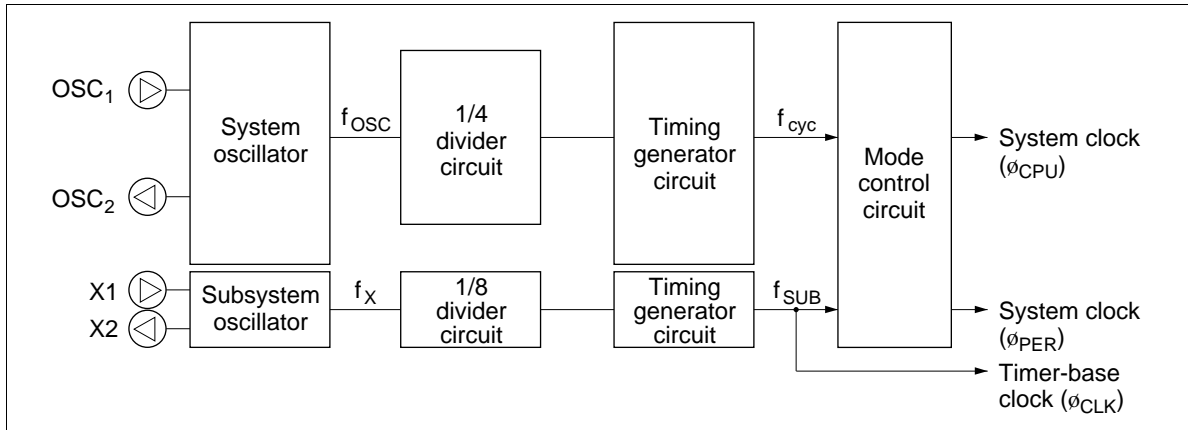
$OSC_1$

$OSC_2$

System oscillator

$f_{OSC}$

1/4 divider circuit

Timing generator circuit

$f_{cyc}$

Mode control circuit

System clock ($ø_{CPU}$)

X1

X2

Subsystem oscillator

$f_X$

1/8 divider circuit

Timing generator circuit

$f_{SUB}$

System clock ($ø_{PER}$)

Timer-base clock ($ø_{CLK}$)